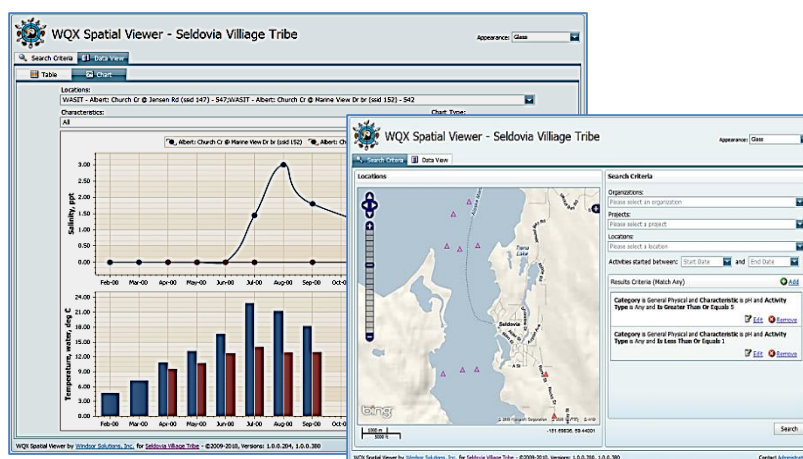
WQX Spatial Viewer - Seldovia Villiage Tribe

Appearance: Glass

Search Criteria | Data View

Table | Chart

Locations:
WASIT - Albert: Church Cr @ Jensen Rd (ssid 147) - S47;WASIT - Albert: Church Cr @ Marine View Dr br (ssid 152) - S42

Characteristics:

Chart Type:

Albert: Church Cr @ Marine View Dr br (ssid 152) | Albert: Church Cr @ Marine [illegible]

Salinity, ppt

3.00
2.50
2.00
1.50
1.00
0.50
0.00

Feb-00 Mar-00 Apr-00 May-00 Jun-00 Jul-00 Aug-00 Sep-00 Oct-0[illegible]

Temperature, water, deg C

24.00
22.00
20.00
18.00
16.00
14.00
12.00
10.00
8.00
6.00
4.00
2.00
0.00

Feb-00 Mar-00 Apr-00 May-00 Jun-00 Jul-00 Aug-00 Sep-00 Oct-0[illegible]

WQX Spatial Viewer by Windsor Solutions, Inc. for Seldovia Village Tribe - ©2009-2010, Versions: 1.0.0.204, 1.0.0.380

WQX Spatial Viewer - Seldovia Villiage Tribe

Appearance: Glass

Search Criteria | Data View

Locations

Search Criteria

Organizations:
Please select an organization

Projects:
Please select a project

Locations:
Please select a location

Activities started between: Start Date and End Date

Results Criteria (Match Any) Add

Category is General Physical and Characteristic is pH and Activity Type is Any and Is Greater Than Or Equals 5
Edit Remove

Category is General Physical and Characteristic is pH and Activity Type is Any and Is Less Than Or Equals 1
Edit Remove

Seldovia

bing

1000 m
5000 ft

-151.89836, 59.44001

Search

WQX Spatial Viewer by Windsor Solutions, Inc. for Seldovia Village Tribe - ©2009-2010, Versions: 1.0.0.204, 1.0.0.380

Contact Administ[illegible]